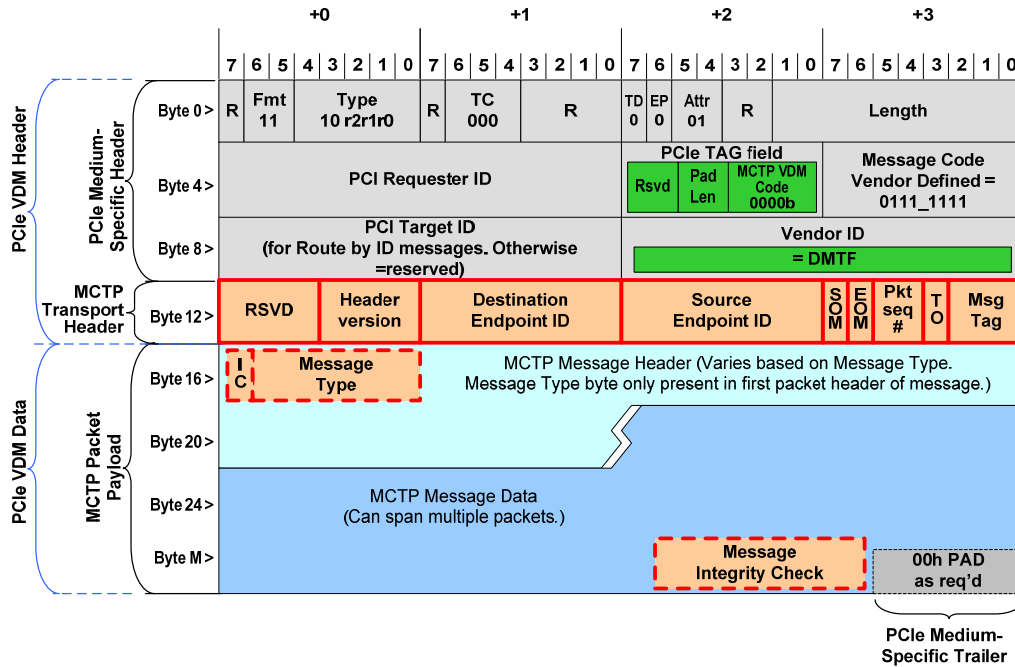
| | +0 | | | | | | | | +1 | | | | | | | | +2 | | | | | | | | +3 | | | | | | | |
|---|---|---|---|---|---|---|---|---|---|---|---|---|---|---|---|---|---|---|---|---|---|---|---|---|---|---|---|---|---|---|---|---|
| | 7 | 6 | 5 | 4 | 3 | 2 | 1 | 0 | 7 | 6 | 5 | 4 | 3 | 2 | 1 | 0 | 7 | 6 | 5 | 4 | 3 | 2 | 1 | 0 | 7 | 6 | 5 | 4 | 3 | 2 | 1 | 0 |
| Byte 0 > | R | Fmt 11 | | Type 10 r2r1r0 | | | | | R | TC 000 | | | R | | | | TD 0 | EP 0 | Attr 01 | | R | | Length | | | | | | | | | |
| Byte 4 > | PCI Requester ID | | | | | | | | | | | | | | | | PCIe TAG field: Rsvd | | Pad Len | | MCTP VDM Code 0000b | | | | Message Code Vendor Defined = 0111_1111 | | | | | | | |
| Byte 8 > | PCI Target ID (for Route by ID messages. Otherwise =reserved) | | | | | | | | | | | | | | | | Vendor ID = DMTF | | | | | | | | | | | | | | | |
| Byte 12 > | RSVD | | | | Header version | | | | Destination Endpoint ID | | | | | | | | Source Endpoint ID | | | | | | | | SOM | EOM | Pkt seq # | | | TO | Msg Tag | |
| Byte 16 > | IC | Message Type | | | | | | | MCTP Message Header (Varies based on Message Type. Message Type byte only present in first packet header of message.) | | | | | | | | | | | | | | | | | | | | | | | |
| Byte 20 > | | | | | | | | | | | | | | | | | | | | | | | | | | | | | | | | |
| Byte 24 > | MCTP Message Data (Can span multiple packets.) | | | | | | | | | | | | | | | | | | | | | | | | | | | | | | | |
| Byte M > | | | | | | | | | | | | | | | | | Message Integrity Check | | | | | | | | 00h PAD as req'd | | | | | | | |

PCIe VDM Header
PCIe Medium-Specific Header
MCTP Transport Header
PCIe VDM Data
MCTP Packet Payload
PCIe Medium-Specific Trailer